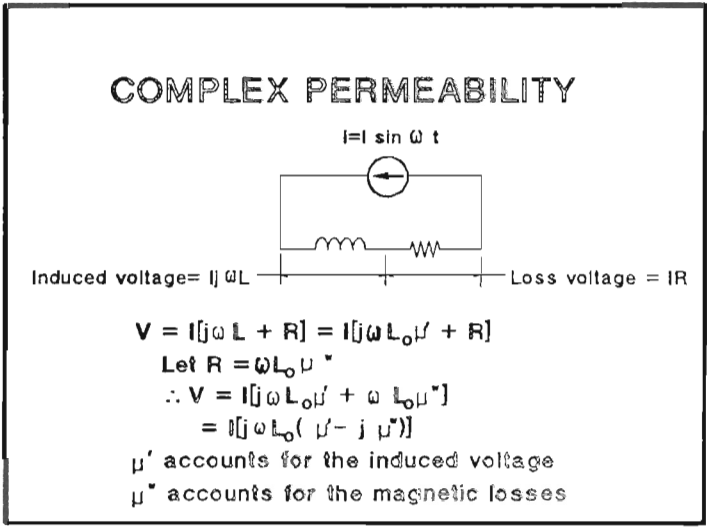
COMPLEX PERMEABILITY

I=I sin ω t

Induced voltage= Ij ωL

Loss voltage = IR

$V = I[j\omega L + R] = I[j\omega L_o\mu' + R]$

Let $R = \omega L_o \mu''$

$\therefore V = I[j\omega L_o\mu' + \omega L_o\mu'']$

$= I[j\omega L_o(\mu' - j\mu'')]$

μ' accounts for the induced voltage

μ" accounts for the magnetic losses